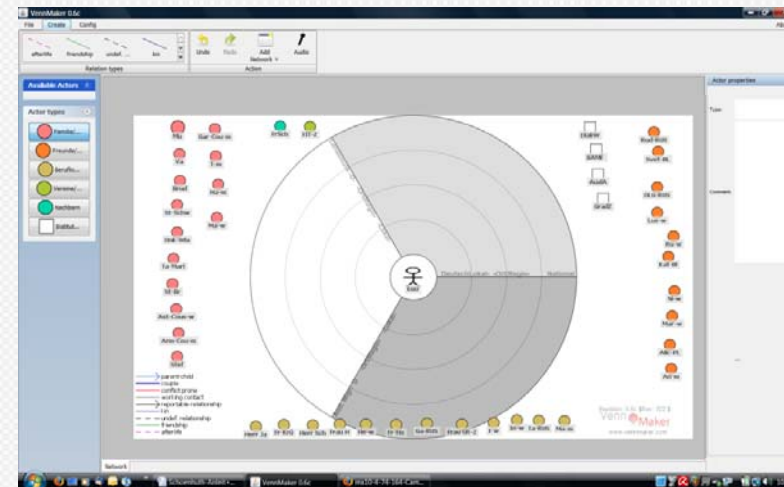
VennMaker 0.6c

File Create Config

aPerHk Friendship undef. ... kin

Relation types

Undo Redo Add Network Audio

Action

Available Actors

Actor types

Familie/...

Freunde/...

Berufl/...

Vereine/...

Nachbarn

Instituti...

Actor properties

Type

Comments

Ego

parent-child
couple
conflict-prone
working contact
reportable relationship
kin
undef. relationship
friendship
aPerHk

VennMaker

www.vennmaker.com

Network